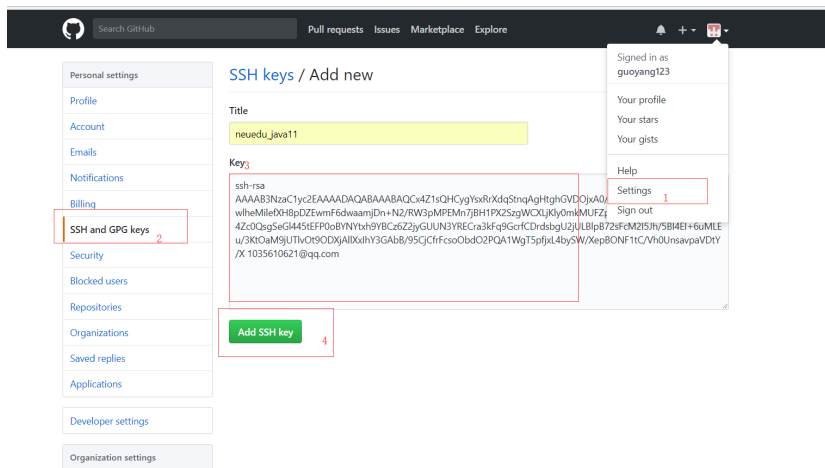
Search GitHub

Pull requests Issues Marketplace Explore

+

Personal settings

Profile

Account

Emails

Notifications

Billing

SSH and GPG keys 2

Security

Blocked users

Repositories

Organizations

Saved replies

Applications

Developer settings

Organization settings

SSH keys / Add new

Title

neuedu_java11

Key 3

ssh-rsa
AAAAB3NzaC1yc2EAAAADAQABAAABAQCx4Z1sQHCygYsxRrXdqStnqAgHtghGVDOjxA0/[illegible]
wlheMilefXH8pDZEwmF6dwaamjDn+N2/RW3pMPEMn7jBH1PX2SzgWCXLjKly0mkMUFZ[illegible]
4Zc0QsgSeGl445tEFP0oBYNYtxh9YBCz6Z2jyGUUN3YRECra3kFq9GcrfCDrdsbgU2jULBlpB72sFcM2I5Jh/5Bl4El+6uMLE
u/3KtOaM9jUTlvOt9ODXjAllXxlhY3GAbB/95GjCfrFcsoObdO2PQA1WgT5pfjxL4bySW/XepBONF1tC/Vh0UnsavpaVDtY
/X 1035610621@qq.com

Add SSH key 4

Signed in as
guoyang123

Your profile

Your stars

Your gists

Help

Settings 1

Sign out